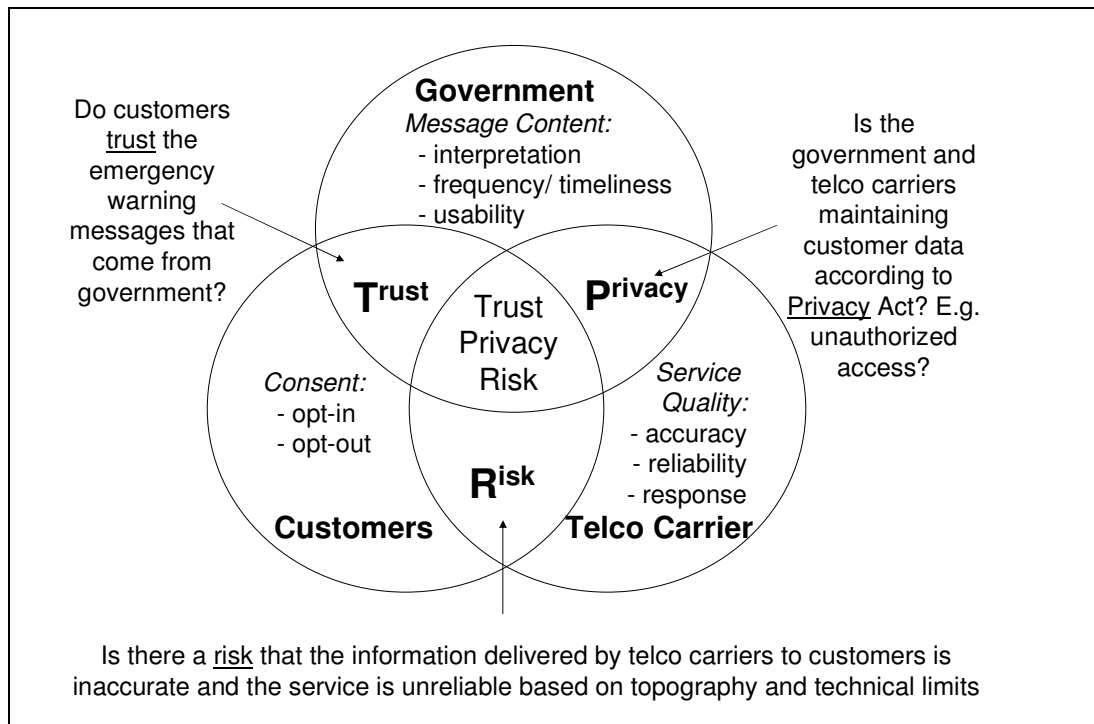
Do customers trust the emergency warning messages that come from government?

Government
Message Content:
- interpretation
- frequency/ timeliness
- usability

Is the government and telco carriers maintaining customer data according to Privacy Act? E.g. unauthorized access?

Trust

Trust
Privacy
Risk

Privacy

Consent:
- opt-in
- opt-out

Service Quality:
- accuracy
- reliability
- response

Risk

Customers

Telco Carrier

Is there a risk that the information delivered by telco carriers to customers is inaccurate and the service is unreliable based on topography and technical limits